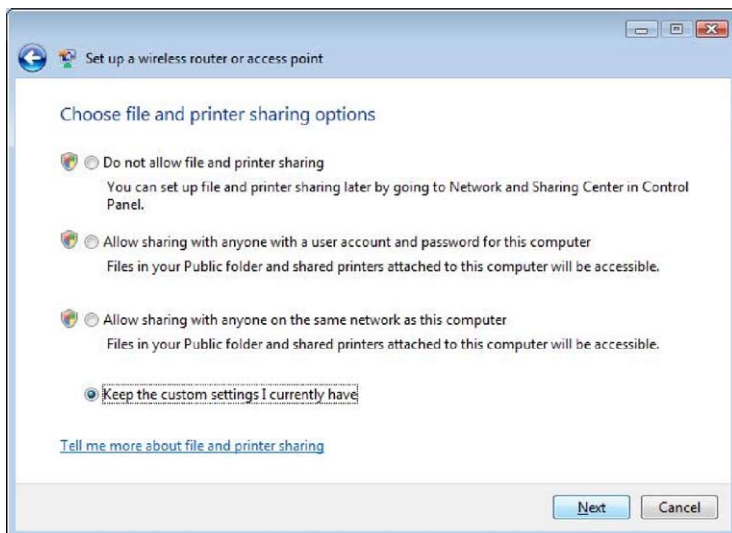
Set up a wireless router or access point

Choose file and printer sharing options

Do not allow file and printer sharing
You can set up file and printer sharing later by going to Network and Sharing Center in Control Panel.

Allow sharing with anyone with a user account and password for this computer
Files in your Public folder and shared printers attached to this computer will be accessible.

Allow sharing with anyone on the same network as this computer
Files in your Public folder and shared printers attached to this computer will be accessible.

Keep the custom settings I currently have

Tell me more about file and printer sharing

Next Cancel